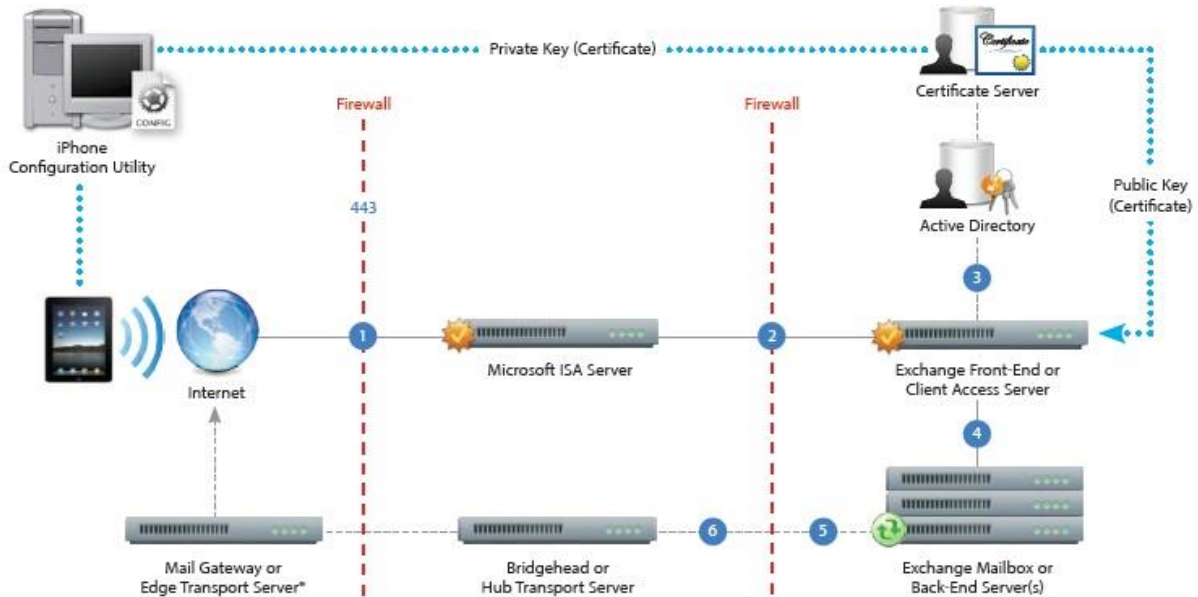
Private Key (Certificate)

CONFIG

iPhone Configuration Utility

Firewall

Firewall

Certificate

Certificate Server

443

Active Directory

Public Key (Certificate)

3

1

2

Microsoft ISA Server

Exchange Front-End or Client Access Server

Internet

4

6

5

Mail Gateway or Edge Transport Server*

Bridgehead or Hub Transport Server

Exchange Mailbox or Back-End Server(s)